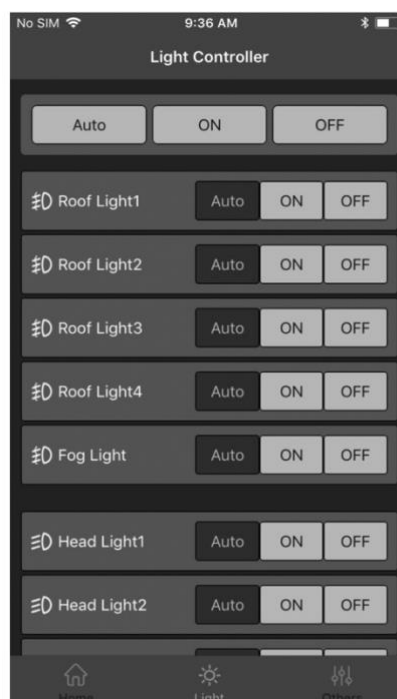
No SIM
9:36 AM

Light Controller

Auto ON OFF

Roof Light1 Auto ON OFF

Roof Light2 Auto ON OFF

Roof Light3 Auto ON OFF

Roof Light4 Auto ON OFF

Fog Light Auto ON OFF

Head Light1 Auto ON OFF

Head Light2 Auto ON OFF

Home Light Others